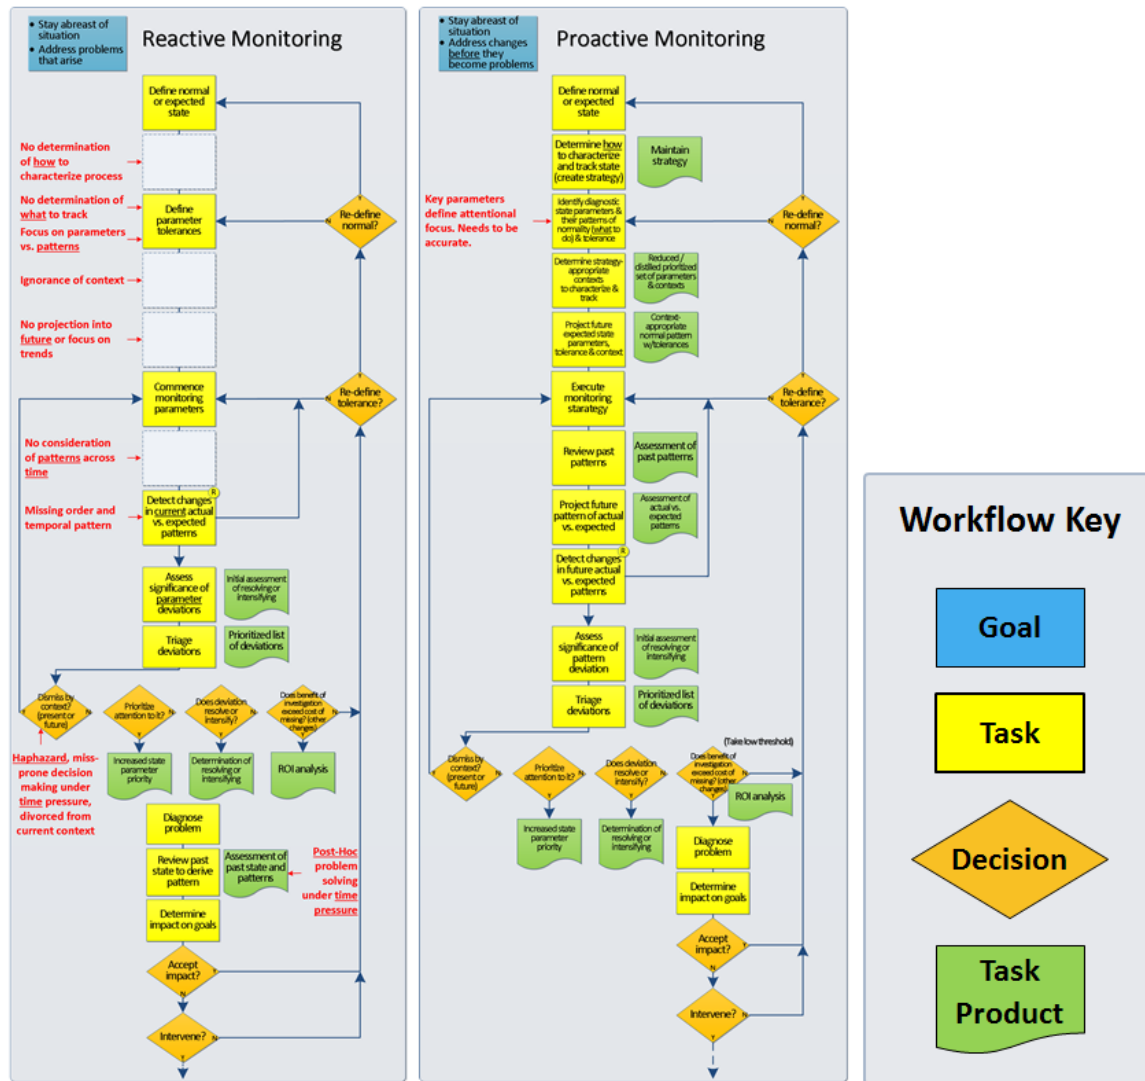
• Stay abreast of situation
• Address problems that arise

Reactive Monitoring

Define normal or expected state

No determination of how to characterize process

No determination of what to track

Define parameter tolerances

Focus on parameters vs. patterns

Re-define normal?

Ignorance of context

No projection into future or focus on trends

Commence monitoring parameters

Re-define tolerance?

No consideration of patterns across time

Missing order and temporal pattern

Detect changes in current actual vs. expected patterns

Assess significance of parameter deviations

Initial assessment of resolving or intensifying

Triage deviations

Prioritized list of deviations

Dismiss by context? (present or future)

Prioritize attention to it?

Does deviation resolve or intensify?

Does benefit of investigation exceed cost of missing? (other changes)

Haphazard, miss-prone decision making under time pressure, divorced from current context

Increased state parameter priority

Determination of resolving or intensifying

ROI analysis

Diagnose problem

Review past state to derive pattern

Assessment of past state and patterns

Post-Hoc problem solving under time pressure

Determine impact on goals

Accept impact?

Intervene?

• Stay abreast of situation
• Address changes before they become problems

Proactive Monitoring

Define normal or expected state

Determine how to characterize and track state (create strategy)

Maintain strategy

Key parameters define attentional focus. Needs to be accurate.

Identify diagnostic state parameters & their patterns of normality (what to do) & tolerance

Re-define normal?

Determine strategy-appropriate contexts to characterize & track

Reduced / distilled prioritized set of parameters & contexts

Project future expected state parameters, tolerance & context

Context-appropriate normal pattern w/tolerances

Execute monitoring starategy

Re-define tolerance?

Review past patterns

Assessment of past patterns

Project future pattern of actual vs. expected

Assessment of actual vs. expected patterns

Detect changes in future actual vs. expected patterns

Assess significance of pattern deviation

Initial assessment of resolving or intensifying

Triage deviations

Prioritized list of deviations

(Take low threshold)

Dismiss by context? (present or future)

Prioritize attention to it?

Does deviation resolve or intensify?

Does benefit of investigation exceed cost of missing? (other changes)

ROI analysis

Increased state parameter priority

Determination of resolving or intensifying

Diagnose problem

Determine impact on goals

Accept impact?

Intervene?

Workflow Key

Goal

Task

Decision

Task Product